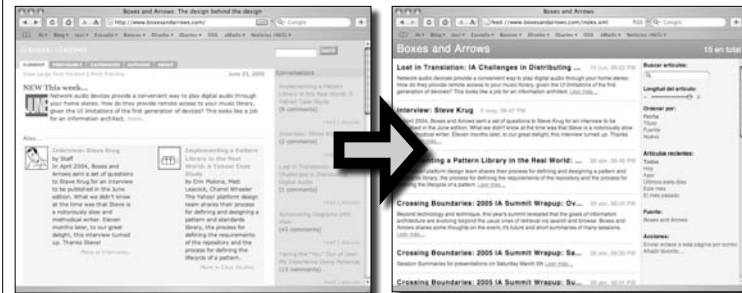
Boxes and Arrows: The design behind the design

http://www.boxesandarrows.com/

NEW This week...

Network audio devices provide a convenient way to play digital audio through your home stereo. How do they provide remote access to your music library, given the UI limitations of the first generation of devices? This looks like a job for an information architect.

Also...

Interview: Steve Krug

Implementing a Pattern Library in the Real World: A Yahoo! Case Study

June 23, 2005

Conversations

Boxes and Arrows

feed://www.boxesandarrows.com/index.xml

Boxes and Arrows

15 en total

Lost in Translation: IA Challenges in Distributing ...

Network audio devices provide a convenient way to play digital audio through your home stereo. How do they provide remote access to your music library, given the UI limitations of the first generation of devices? This looks like a job for an information architect.

Interview: Steve Krug

In April 2004, Boxes and Arrows sent a set of questions to Steve Krug for an interview to be published in the June edition. What we didn't know at the time was that Steve is a notoriously slow and methodical writer. Eleven months later, to our great delight, this interview turned up.

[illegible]ing a Pattern Library in the Real World: A ...

Crossing Boundaries: 2005 IA Summit Wrapup: Ov...

Crossing Boundaries: 2005 IA Summit Wrapup: Sa...

Crossing Boundaries: 2005 IA Summit Wrapup: Su...

Buscar artículos:

Longitud del artículo:

Ordenar por:
Fecha
Título
Fuente
Nuevo

Artículos recientes:
Todos
Hoy
Ayer
Últimos siete días
Este mes
El mes pasado

Fuente:
Boxes and Arrows

Acciones: